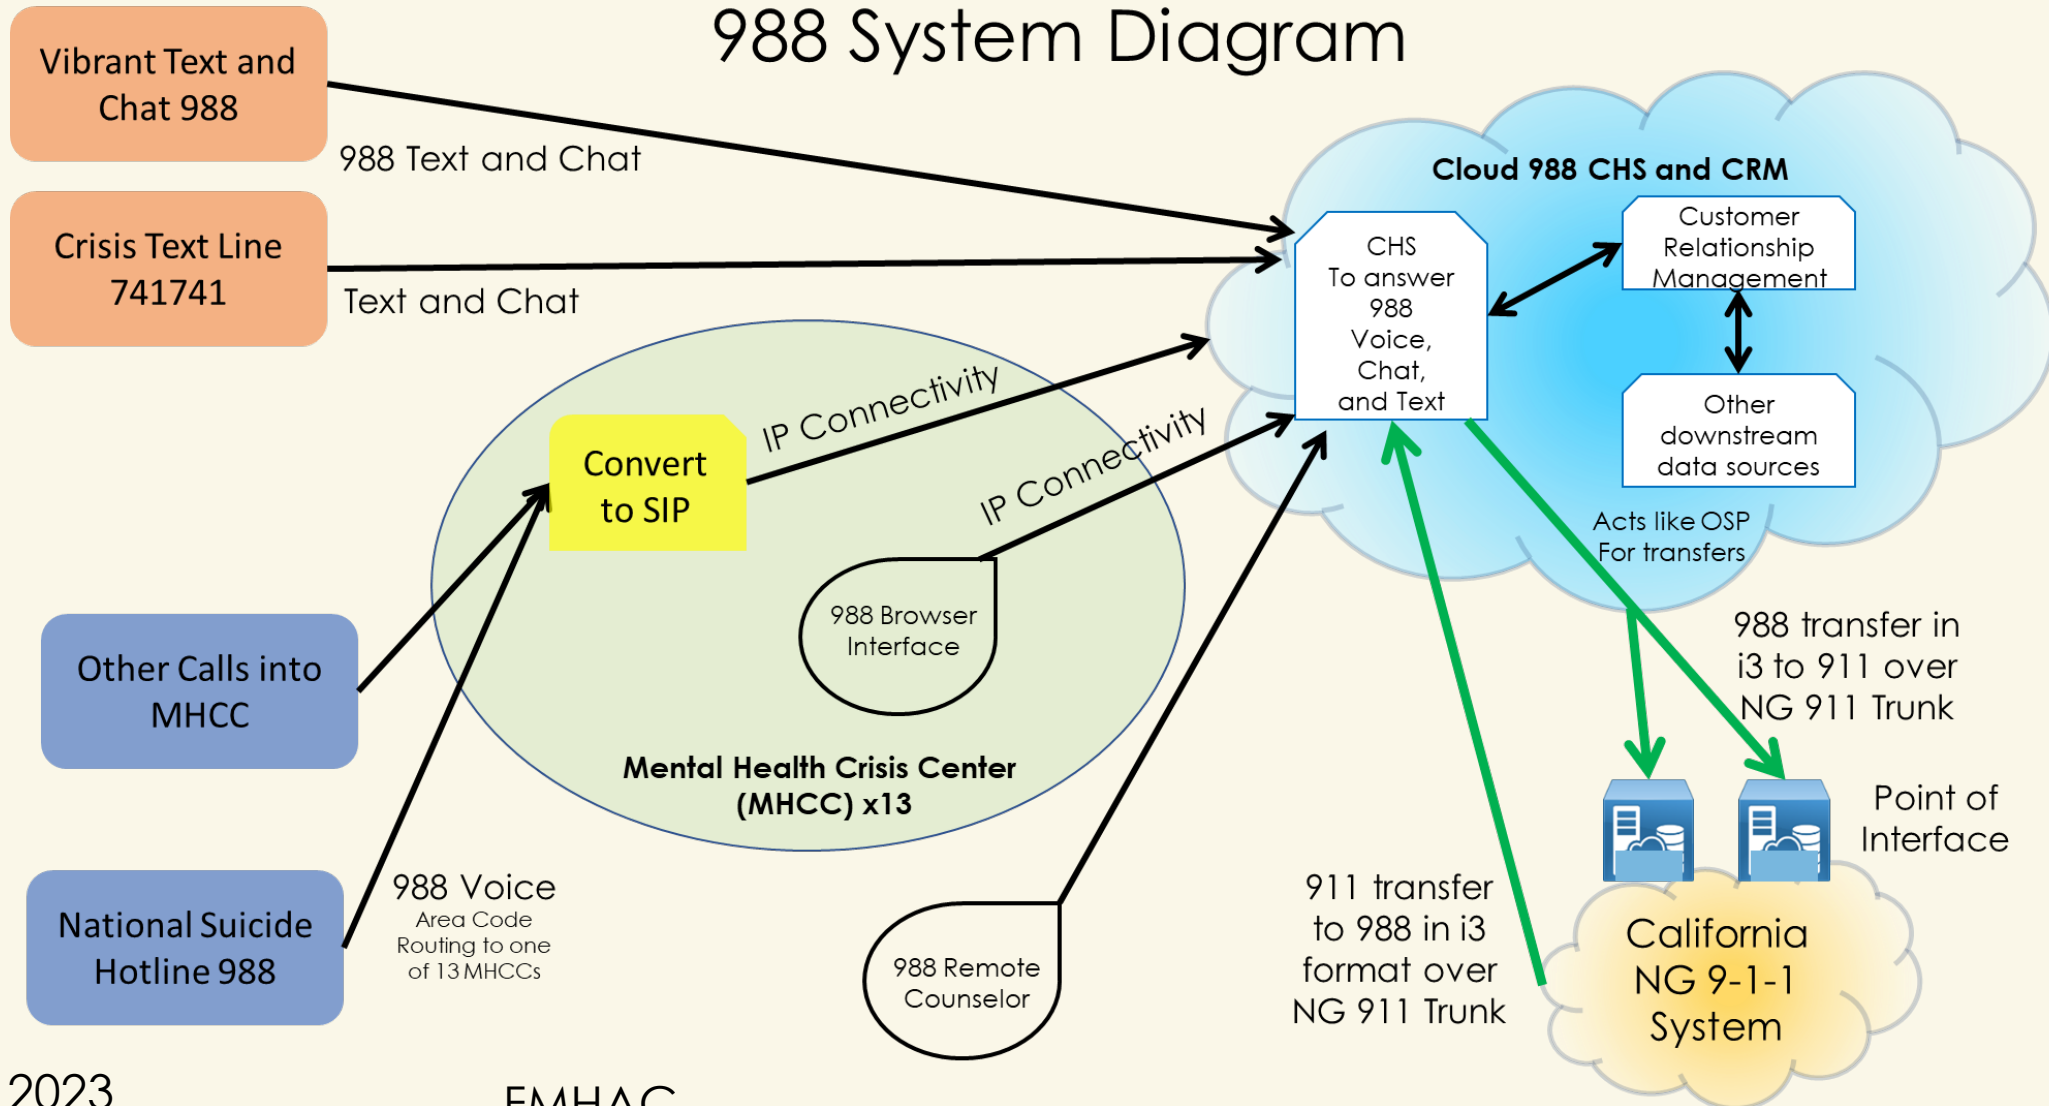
988 System Diagram

Vibrant Text and Chat 988

988 Text and Chat

Crisis Text Line 741741

Text and Chat

Cloud 988 CHS and CRM

CHS To answer 988 Voice, Chat, and Text

Customer Relationship Management

Other downstream data sources

Acts like OSP For transfers

IP Connectivity

IP Connectivity

Convert to SIP

988 Browser Interface

Mental Health Crisis Center (MHCC) x13

Other Calls into MHCC

National Suicide Hotline 988

988 Voice
Area Code Routing to one of 13 MHCCs

988 Remote Counselor

911 transfer to 988 in i3 format over NG 911 Trunk

988 transfer in i3 to 911 over NG 911 Trunk

Point of Interface

California NG 9-1-1 System

2023

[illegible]